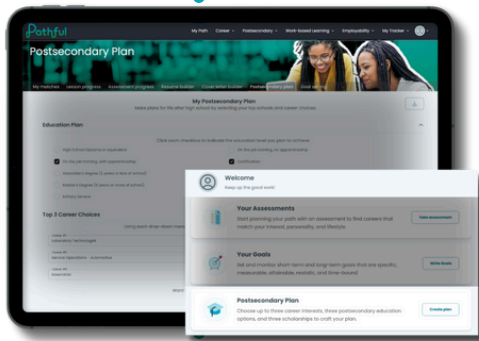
Pathful

My Path Career Postsecondary Work-Based Learning Employability My Tracker

Postsecondary Plan

My matches Lesson progress Assessment progress Resume builder Cover letter builder Postsecondary plan Goal setting

My Postsecondary Plan

Make plans for life after high school by selecting your top school and career choices

Education Plan

Click each checkbox to indicate the education level you plan to achieve

High school diploma or equivalent

On-the-job training, no apprenticeship

On the job training with apprenticeship

Certification

Associate's degree (2 years or less of school)

Bachelor's degree (4 years or more of school)

Military Service

Top 3 Career Choices

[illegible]

Career #1
Laboratory Technologist

Career #2
General Operations - Automotive

Career #3
Bookmaker

Welcome
Keep up the good work!

Your Assessments
Start planning your path with an assessment to find careers that match your interest, personality, and lifestyle.

View assessment

Your Goals
Set and monitor short-term and long-term goals that are specific, measurable, attainable, realistic, and time-bound.

Write Goals

Postsecondary Plan
Choose up to three career interests, three postsecondary education options, and three scholarships to craft your plan.

Create plan